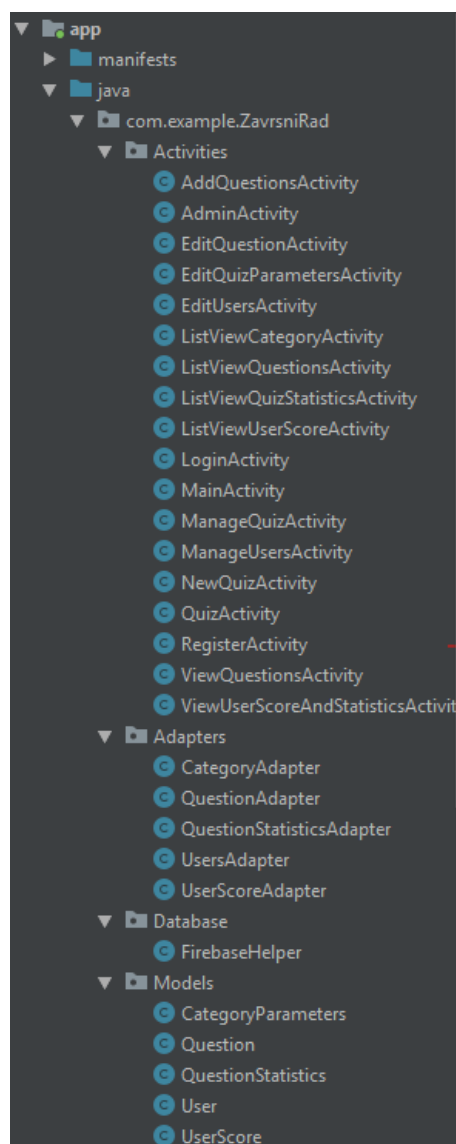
app
manifests
java
com.example.ZavrsniRad
Activities
C AddQuestionsActivity
C AdminActivity
C EditQuestionActivity
C EditQuizParametersActivity
C EditUsersActivity
C ListViewCategoryActivity
C ListViewQuestionsActivity
C ListViewQuizStatisticsActivity
C ListViewUserScoreActivity
C LoginActivity
C MainActivity
C ManageQuizActivity
C ManageUsersActivity
C NewQuizActivity
C QuizActivity
C RegisterActivity
C ViewQuestionsActivity
C ViewUserScoreAndStatisticsActivit
Adapters
C CategoryAdapter
C QuestionAdapter
C QuestionStatisticsAdapter
C UsersAdapter
C UserScoreAdapter
Database
C FirebaseHelper
Models
C CategoryParameters
C Question
C QuestionStatistics
C User
C UserScore